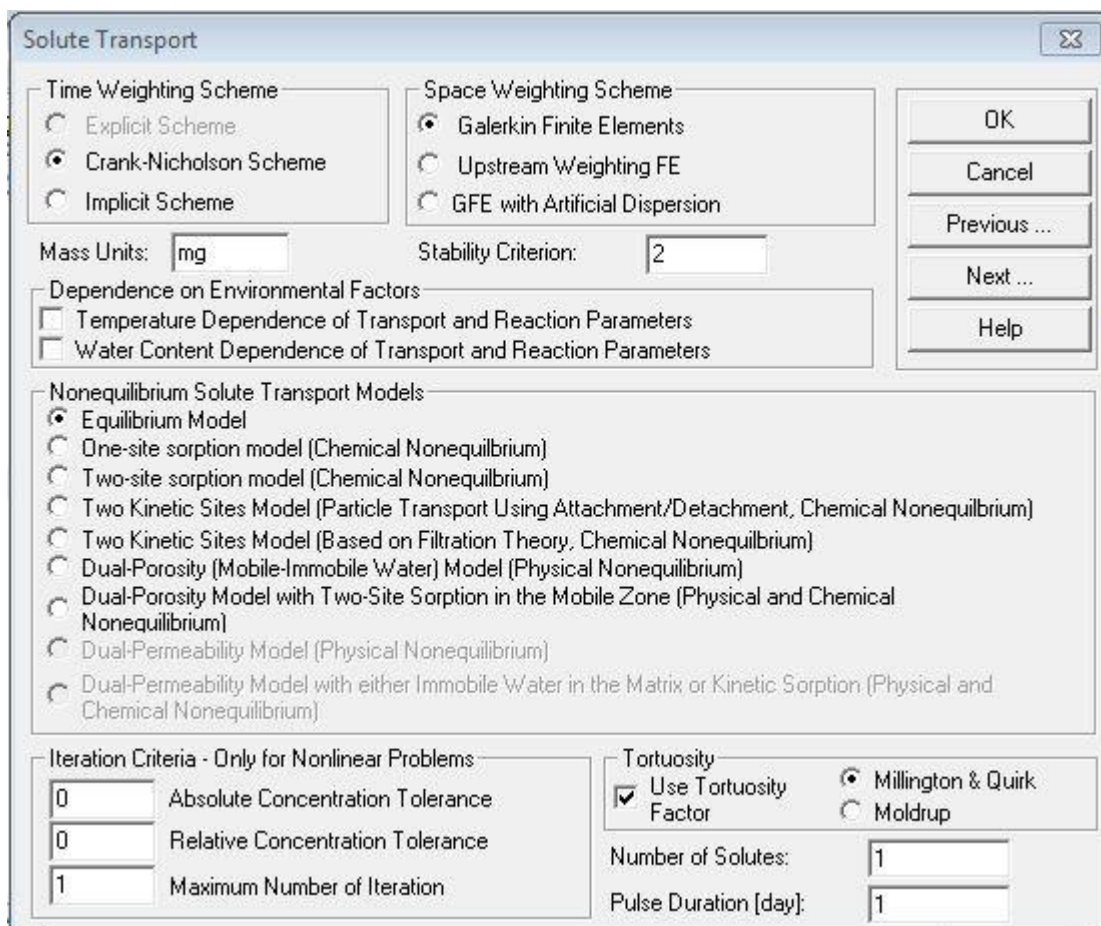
Solute Transport

Time Weighting Scheme
Explicit Scheme
Crank-Nicholson Scheme
Implicit Scheme

Space Weighting Scheme
Galerkin Finite Elements
Upstream Weighting FE
GFE with Artificial Dispersion

OK
Cancel
Previous ...
Next ...
Help

Mass Units: mg
Stability Criterion: 2

Dependence on Environmental Factors
Temperature Dependence of Transport and Reaction Parameters
Water Content Dependence of Transport and Reaction Parameters

Nonequilibrium Solute Transport Models
Equilibrium Model
One-site sorption model (Chemical Nonequilbrium)
Two-site sorption model (Chemical Nonequilbrium)
Two Kinetic Sites Model (Particle Transport Using Attachment/Detachment, Chemical Nonequilbrium)
Two Kinetic Sites Model (Based on Filtration Theory, Chemical Nonequilbrium)
Dual-Porosity (Mobile-Immobile Water) Model (Physical Nonequilibrium)
Dual-Porosity Model with Two-Site Sorption in the Mobile Zone (Physical and Chemical Nonequilibrium)
Dual-Permeability Model (Physical Nonequilibrium)
Dual-Permeability Model with either Immobile Water in the Matrix or Kinetic Sorption (Physical and Chemical Nonequilibrium)

Iteration Criteria - Only for Nonlinear Problems
0 Absolute Concentration Tolerance
0 Relative Concentration Tolerance
1 Maximum Number of Iteration

Tortuosity
Use Tortuosity Factor
Millington & Quirk
Moldrup

Number of Solutes: 1
Pulse Duration [day]: 1